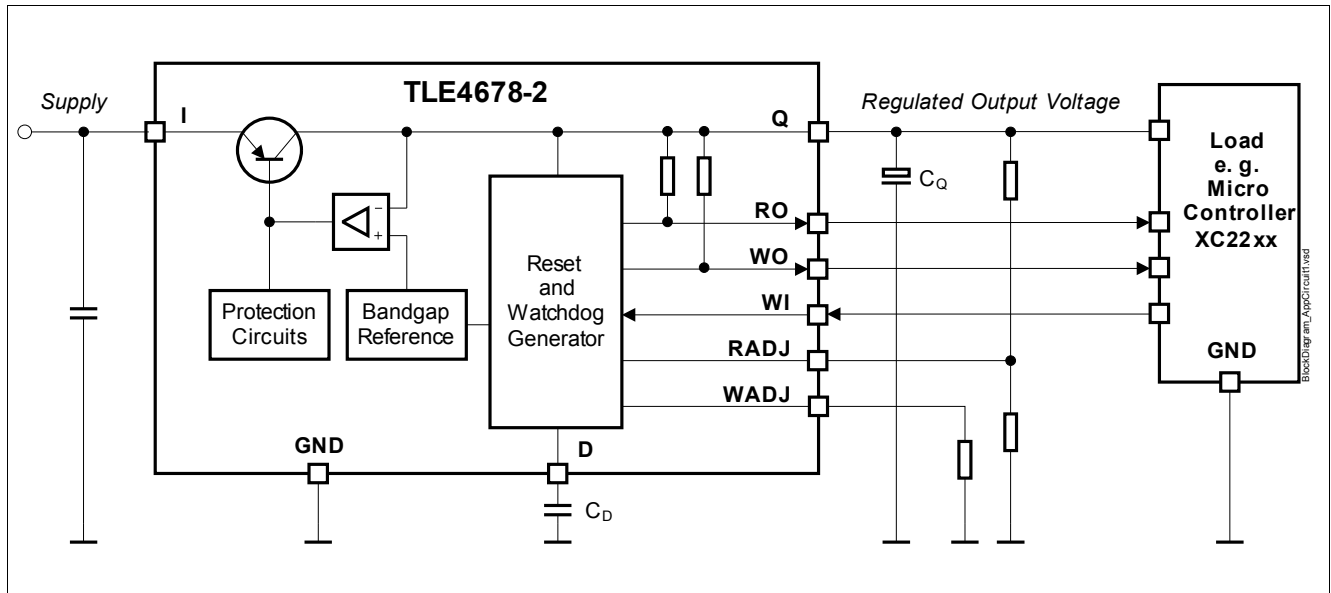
Supply

I

TLE4678-2

Q

Regulated Output Voltage

Load e. g. Micro Controller XC22xx

$C_Q$

RO

WO

WI

RADJ

WADJ

Reset and Watchdog Generator

Protection Circuits

Bandgap Reference

GND

GND

D

$C_D$

BlockDiagram_AppCircuit1.vsd